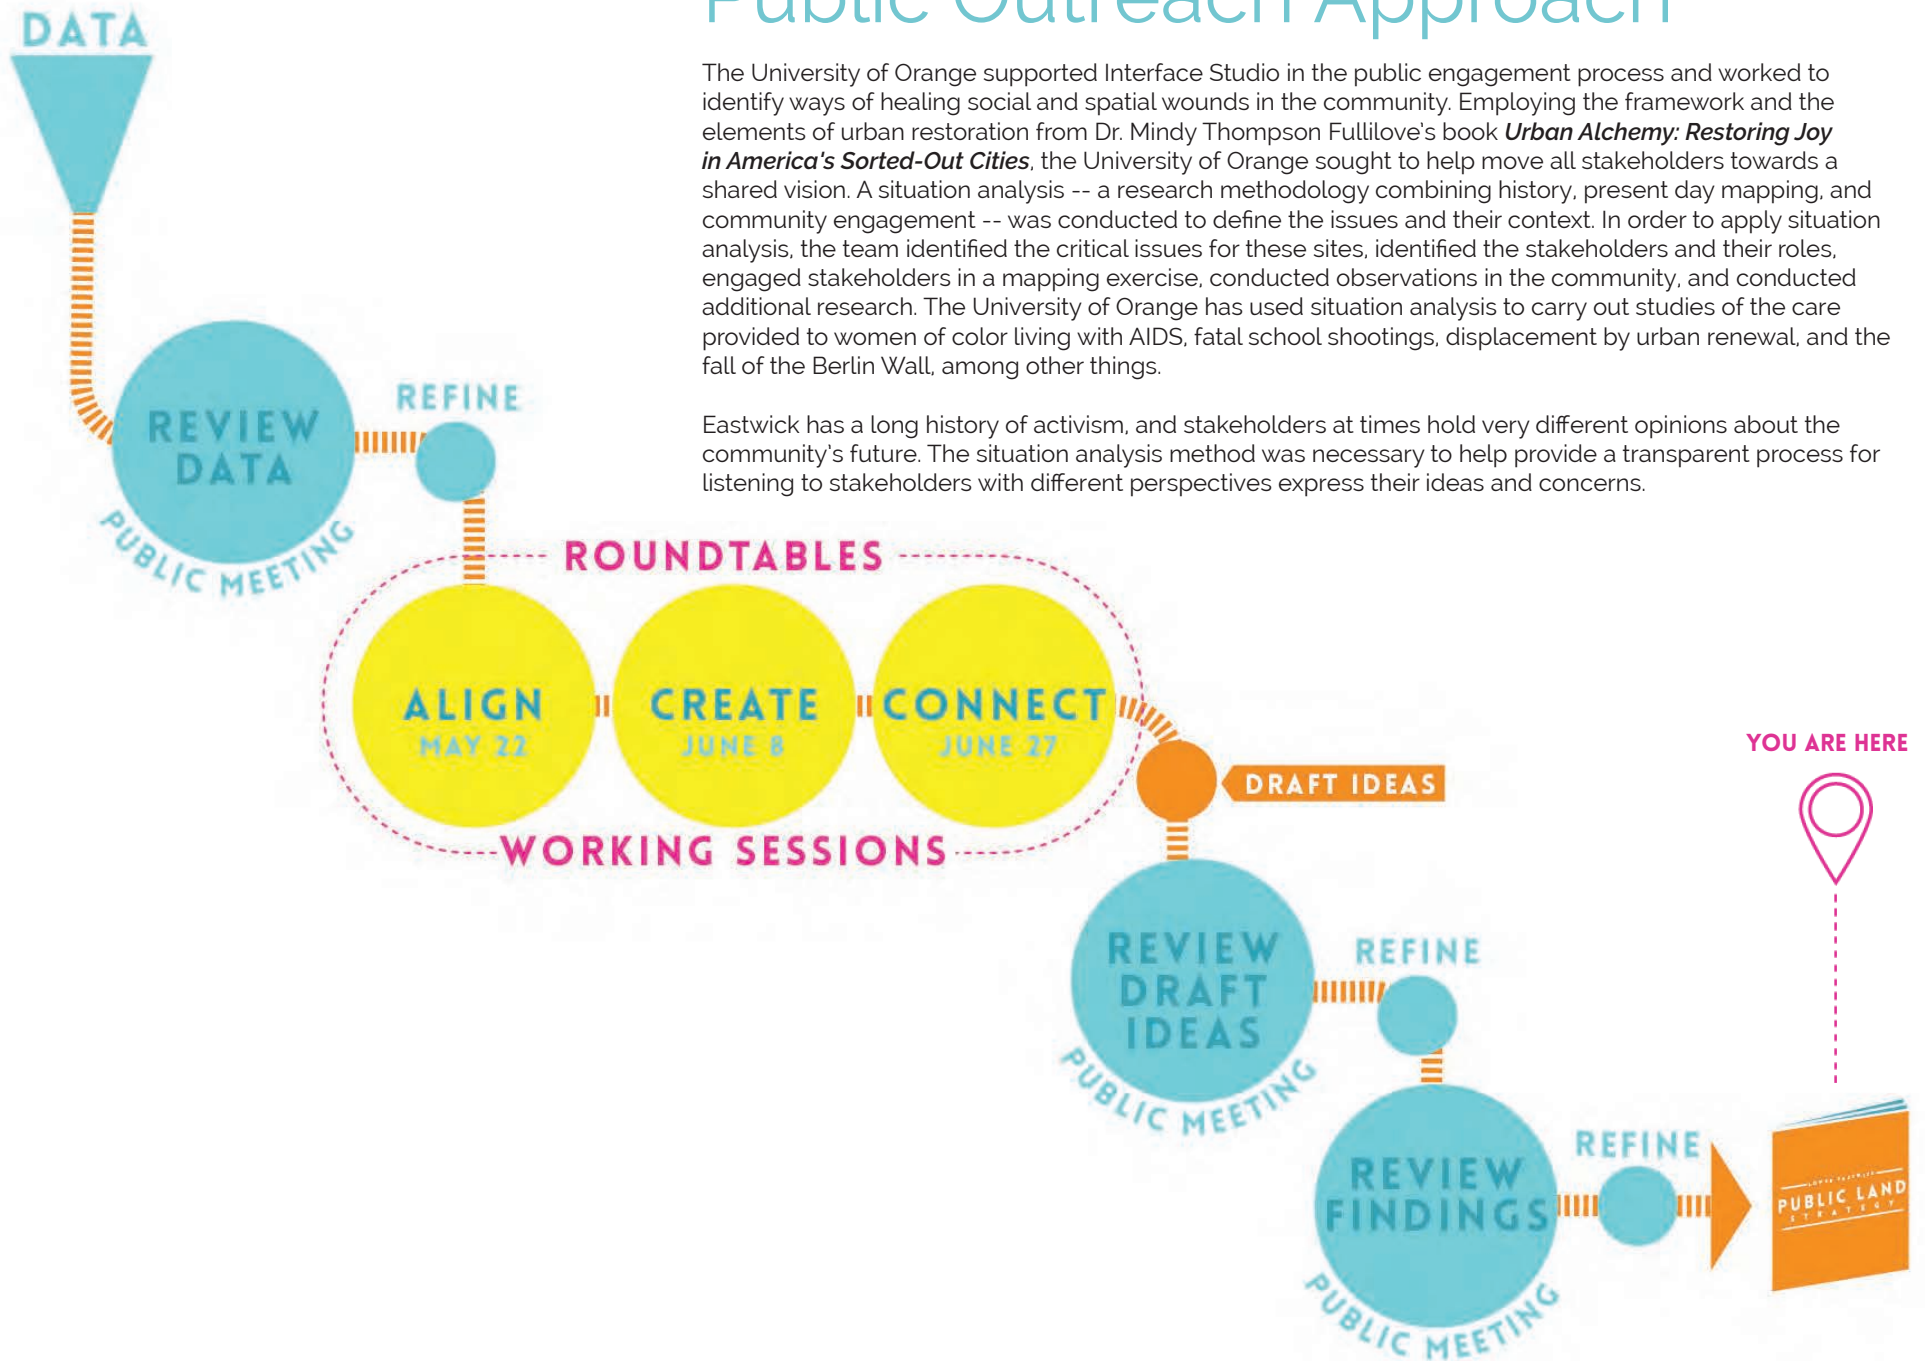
Public Outreach Approach

The University of Orange supported Interface Studio in the public engagement process and worked to identify ways of healing social and spatial wounds in the community. Employing the framework and the elements of urban restoration from Dr. Mindy Thompson Fullilove's book ***Urban Alchemy: Restoring Joy in America's Sorted-Out Cities***, the University of Orange sought to help move all stakeholders towards a shared vision. A situation analysis -- a research methodology combining history, present day mapping, and community engagement -- was conducted to define the issues and their context. In order to apply situation analysis, the team identified the critical issues for these sites, identified the stakeholders and their roles, engaged stakeholders in a mapping exercise, conducted observations in the community, and conducted additional research. The University of Orange has used situation analysis to carry out studies of the care provided to women of color living with AIDS, fatal school shootings, displacement by urban renewal, and the fall of the Berlin Wall, among other things.

Eastwick has a long history of activism, and stakeholders at times hold very different opinions about the community's future. The situation analysis method was necessary to help provide a transparent process for listening to stakeholders with different perspectives express their ideas and concerns.

DATA

REVIEW DATA
PUBLIC MEETING

REFINE

ROUNDTABLES

ALIGN
MAY 22

CREATE
JUNE 8

CONNECT
JUNE 27

WORKING SESSIONS

DRAFT IDEAS

YOU ARE HERE

REVIEW DRAFT IDEAS
PUBLIC MEETING

REFINE

REVIEW FINDINGS
PUBLIC MEETING

REFINE

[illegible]
PUBLIC LAND
STRATEGY